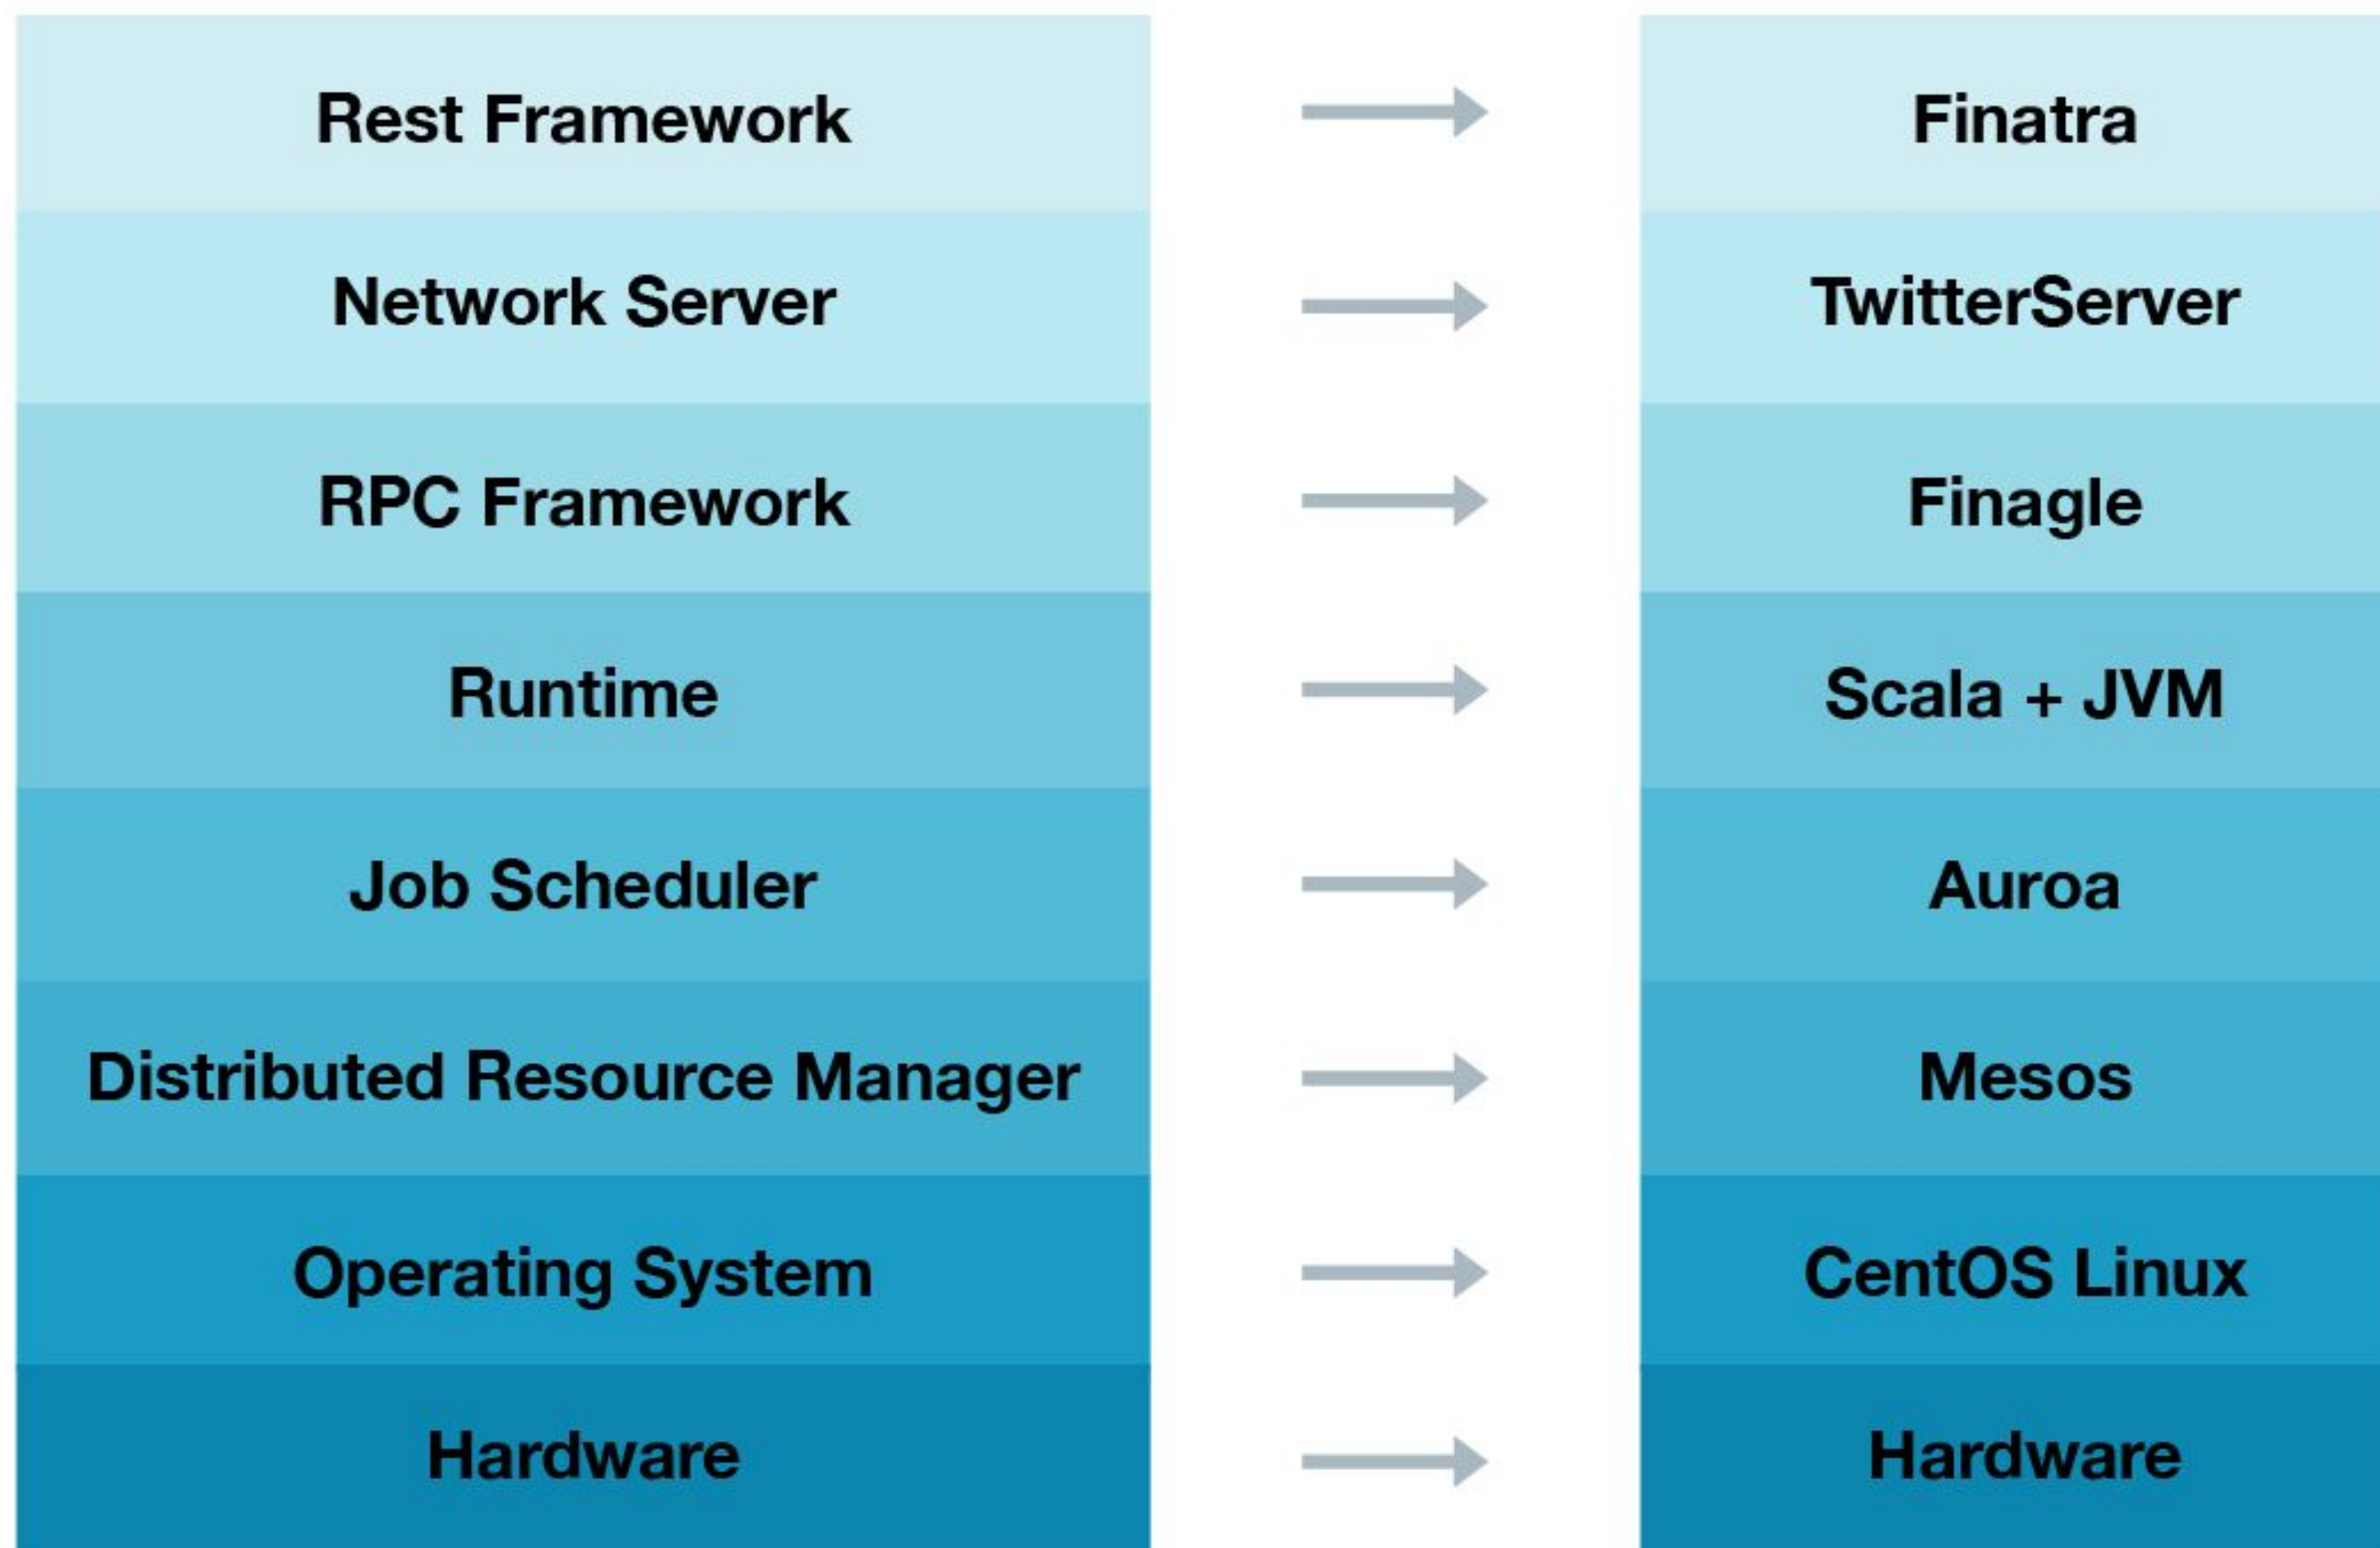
Rest Framework → Finatra

Network Server → TwitterServer

RPC Framework → Finagle

Runtime → Scala + JVM

Job Scheduler → Auroa

Distributed Resource Manager → Mesos

Operating System → CentOS Linux

Hardware → Hardware